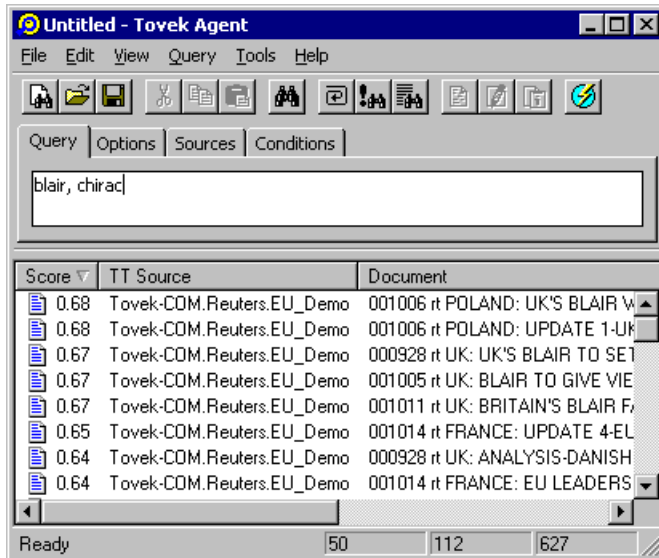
Untitled - Tovek Agent

File Edit View Query Tools Help

Query | Options | Sources | Conditions

blair, chirac

| Score | TT Source | Document |
|---|---|---|
| 0.68 | Tovek-COM.Reuters.EU_Demo | 001006 rt POLAND: UK'S BLAIR W |
| 0.68 | Tovek-COM.Reuters.EU_Demo | 001006 rt POLAND: UPDATE 1-UK |
| 0.67 | Tovek-COM.Reuters.EU_Demo | 000928 rt UK: UK'S BLAIR TO SET |
| 0.67 | Tovek-COM.Reuters.EU_Demo | 001005 rt UK: BLAIR TO GIVE VIE |
| 0.67 | Tovek-COM.Reuters.EU_Demo | 001011 rt UK: BRITAIN'S BLAIR F |
| 0.65 | Tovek-COM.Reuters.EU_Demo | 001014 rt FRANCE: UPDATE 4-EU |
| 0.64 | Tovek-COM.Reuters.EU_Demo | 000928 rt UK: ANALYSIS-DANISH |
| 0.64 | Tovek-COM.Reuters.EU_Demo | 001014 rt FRANCE: EU LEADERS |

Ready | 50 | 112 | 627